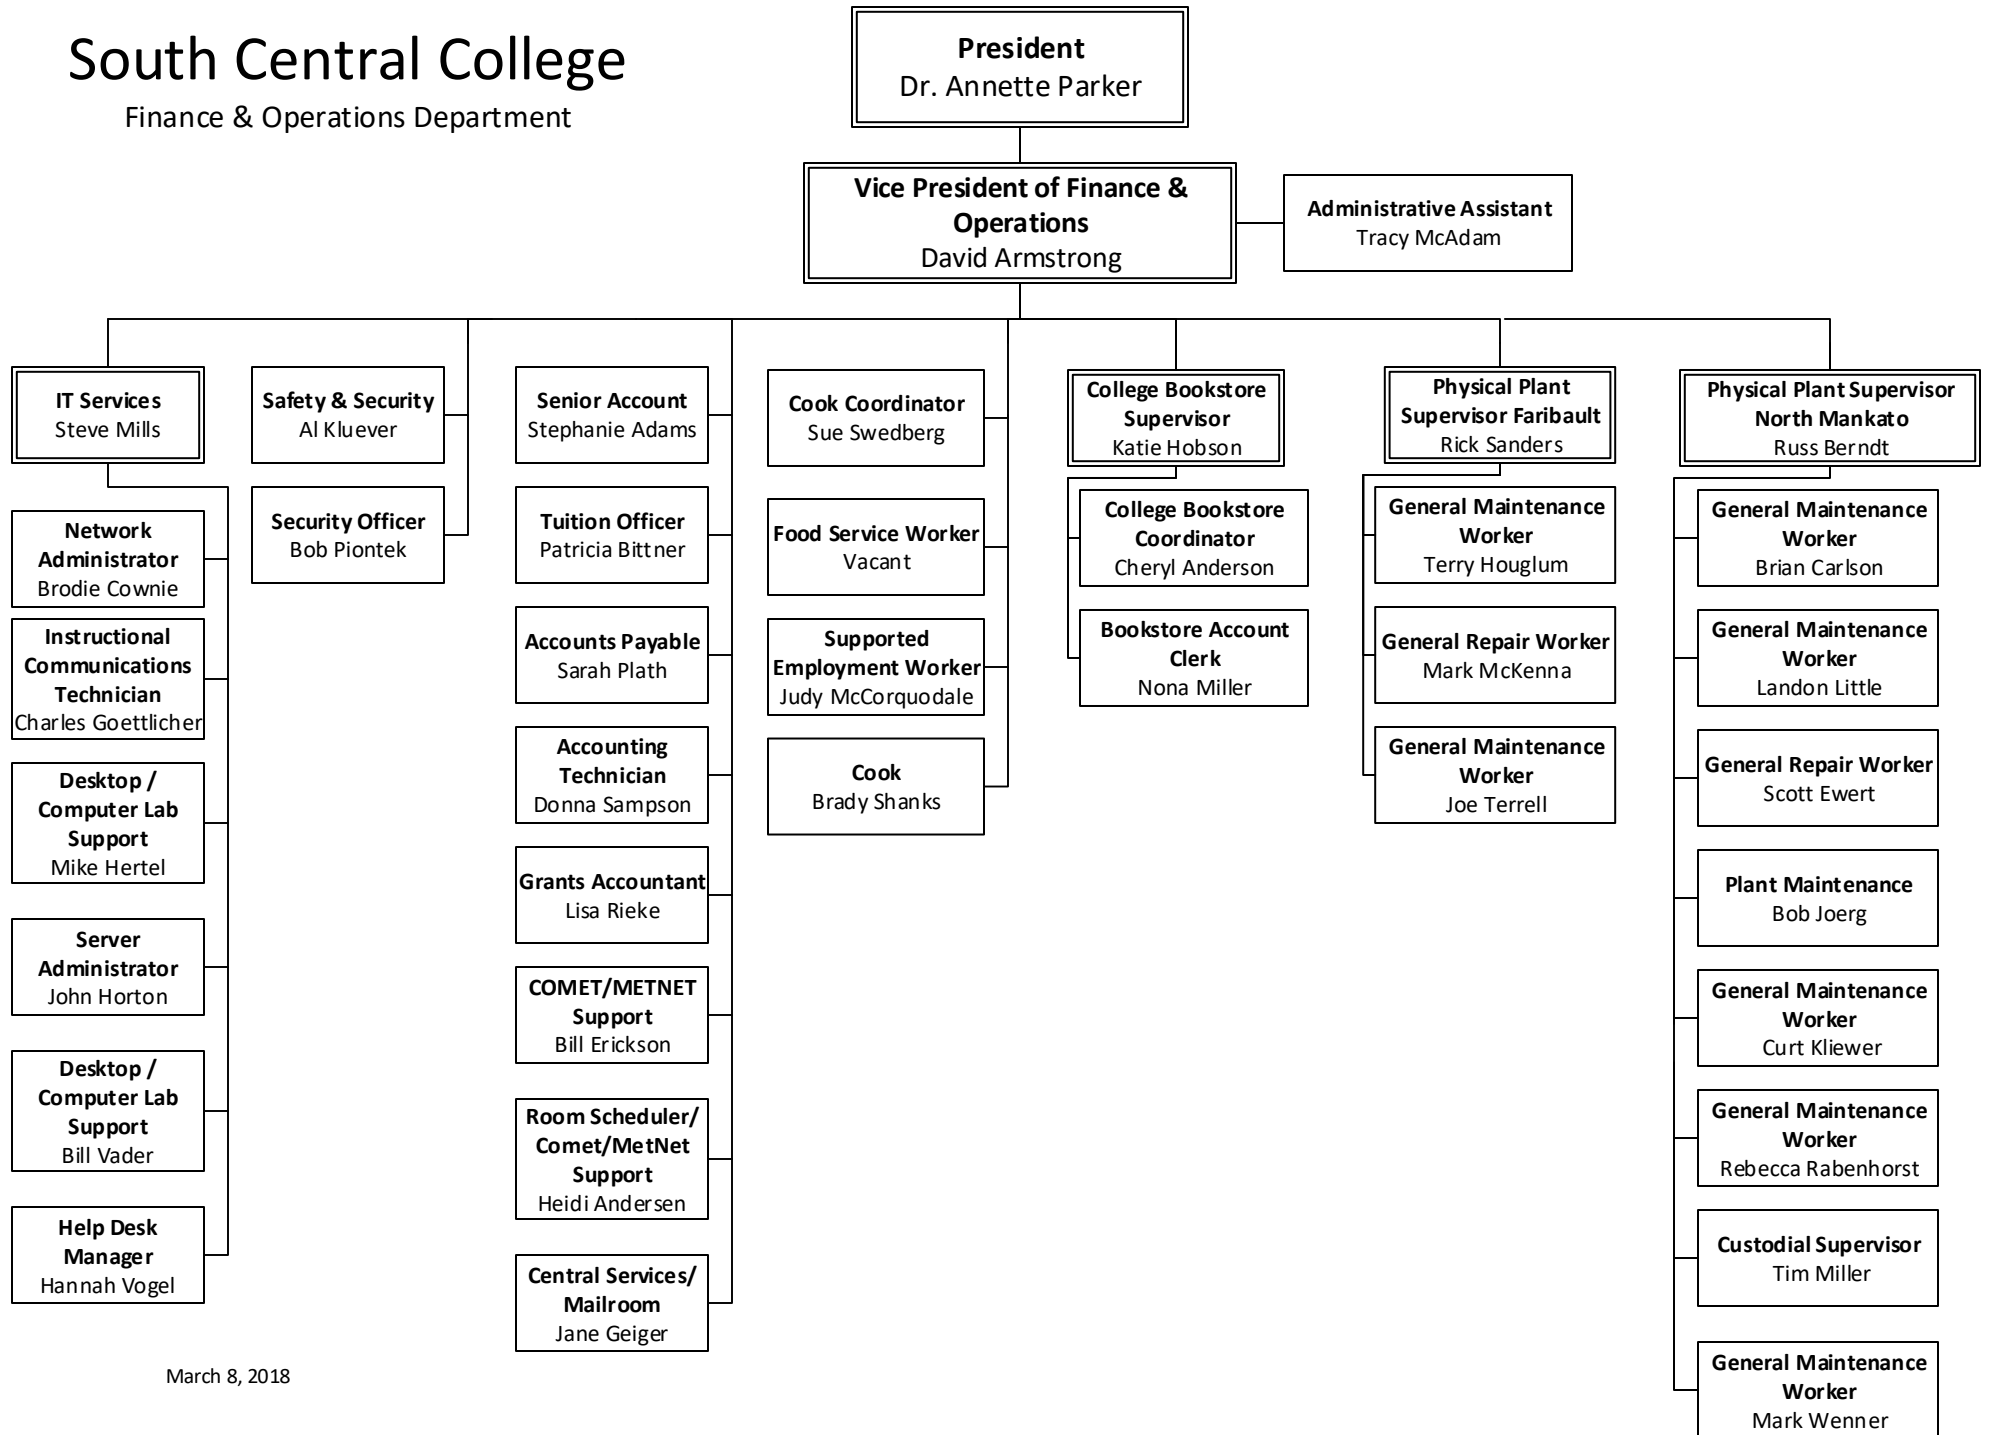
South Central College
Finance & Operations Department

**President**
Dr. Annette Parker

**Vice President of Finance & Operations**
David Armstrong

**Administrative Assistant**
Tracy McAdam

**IT Services**
Steve Mills

**Network Administrator**
Brodie Cownie

**Instructional Communications Technician**
Charles Goettlicher

**Desktop / Computer Lab Support**
Mike Hertel

**Server Administrator**
John Horton

**Desktop / Computer Lab Support**
Bill Vader

**Help Desk Manager**
Hannah Vogel

**Safety & Security**
Al Kluever

**Security Officer**
Bob Piontek

**Senior Account**
Stephanie Adams

**Tuition Officer**
Patricia Bittner

**Accounts Payable**
Sarah Plath

**Accounting Technician**
Donna Sampson

**Grants Accountant**
Lisa Rieke

**COMET/METNET Support**
Bill Erickson

**Room Scheduler/ Comet/MetNet Support**
Heidi Andersen

**Central Services/ Mailroom**
Jane Geiger

**Cook Coordinator**
Sue Swedberg

**Food Service Worker**
Vacant

**Supported Employment Worker**
Judy McCorquodale

**Cook**
Brady Shanks

**College Bookstore Supervisor**
Katie Hobson

**College Bookstore Coordinator**
Cheryl Anderson

**Bookstore Account Clerk**
Nona Miller

**Physical Plant Supervisor Faribault**
Rick Sanders

**General Maintenance Worker**
Terry Houglum

**General Repair Worker**
Mark McKenna

**General Maintenance Worker**
Joe Terrell

**Physical Plant Supervisor North Mankato**
Russ Berndt

**General Maintenance Worker**
Brian Carlson

**General Maintenance Worker**
Landon Little

**General Repair Worker**
Scott Ewert

**Plant Maintenance**
Bob Joerg

**General Maintenance Worker**
Curt Kliewer

**General Maintenance Worker**
Rebecca Rabenhorst

**Custodial Supervisor**
Tim Miller

**General Maintenance Worker**
Mark Wenner

March 8, 2018